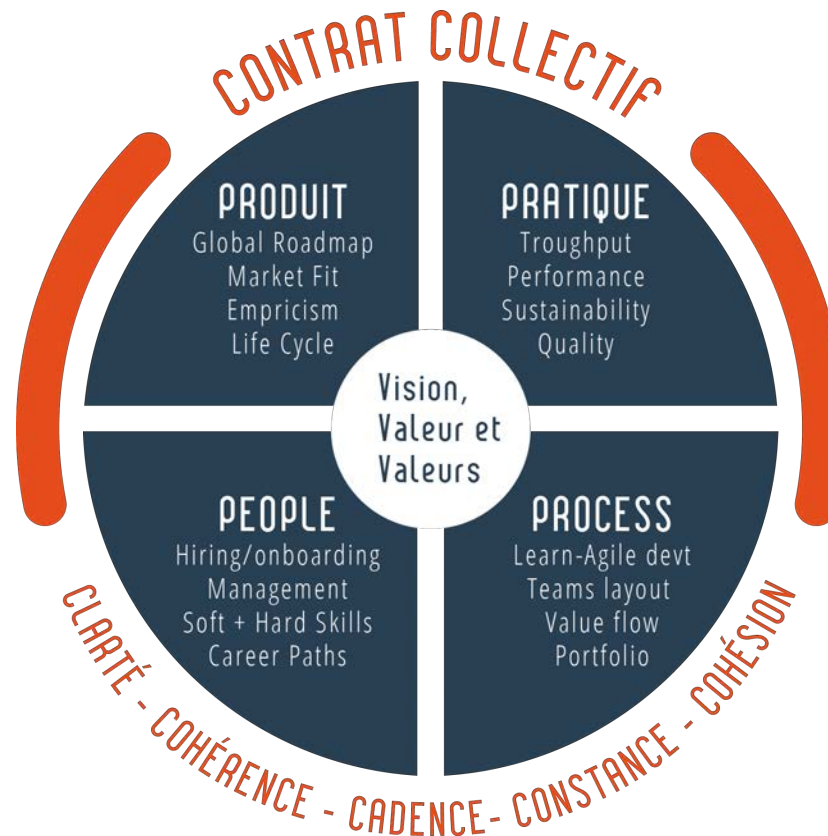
CONTRAT COLLECTIF

PRODUIT
Global Roadmap
Market Fit
Empricism
Life Cycle

PRATIQUE
Troughput
Performance
Sustainability
Quality

Vision,
Valeur et
Valeurs

PEOPLE
Hiring/onboarding
Management
Soft + Hard Skills
Career Paths

PROCESS
Learn-Agile devt
Teams layout
Value flow
Portfolio

CLARTÉ - COHÉRENCE - CADENCE- CONSTANCE - COHÉSION